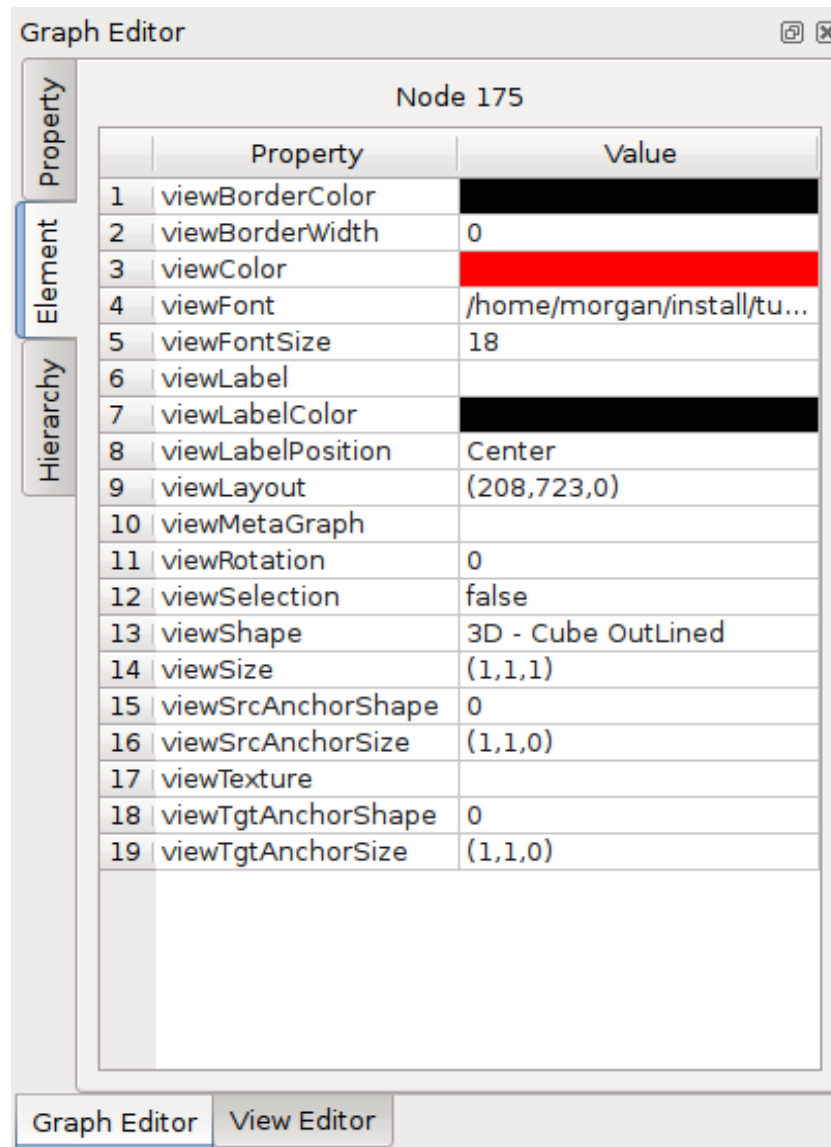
Graph Editor

Property
Element
Hierarchy

Node 175

| | Property | Value |
|---|---|---|
| 1 | viewBorderColor | |
| 2 | viewBorderWidth | 0 |
| 3 | viewColor | |
| 4 | viewFont | /home/morgan/install/tu... |
| 5 | viewFontSize | 18 |
| 6 | viewLabel | |
| 7 | viewLabelColor | |
| 8 | viewLabelPosition | Center |
| 9 | viewLayout | (208,723,0) |
| 10 | viewMetaGraph | |
| 11 | viewRotation | 0 |
| 12 | viewSelection | false |
| 13 | viewShape | 3D - Cube OutLined |
| 14 | viewSize | (1,1,1) |
| 15 | viewSrcAnchorShape | 0 |
| 16 | viewSrcAnchorSize | (1,1,0) |
| 17 | viewTexture | |
| 18 | viewTgtAnchorShape | 0 |
| 19 | viewTgtAnchorSize | (1,1,0) |

Graph Editor
View Editor